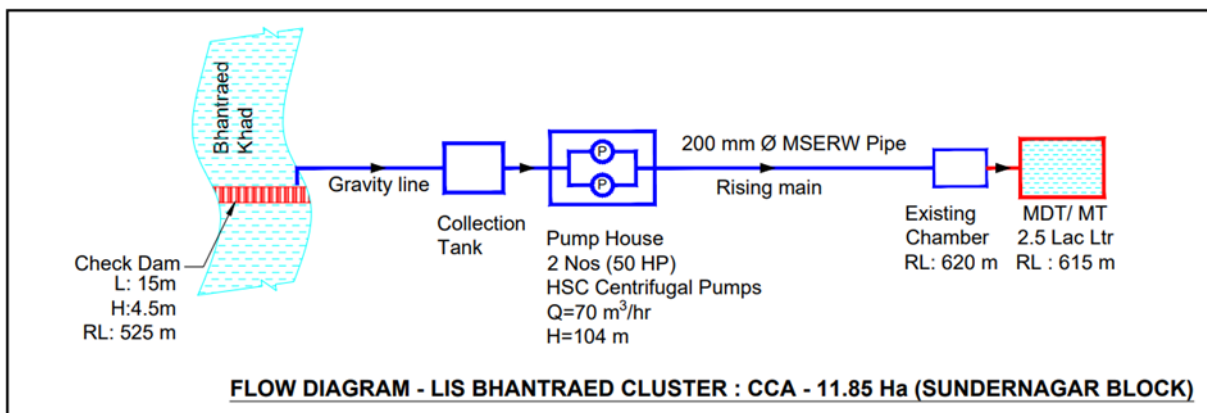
Bhantraed Khad

Gravity line

Collection Tank

P

P

Pump House
2 Nos (50 HP)
HSC Centrifugal Pumps
Q=70 $m^3$/hr
H=104 m

200 mm Ø MSERW Pipe

Rising main

Existing Chamber
RL: 620 m

MDT/ MT
2.5 Lac Ltr
RL : 615 m

Check Dam
L: 15m
H:4.5m
RL: 525 m

FLOW DIAGRAM - LIS BHANTRAED CLUSTER : CCA - 11.85 Ha (SUNDERNAGAR BLOCK)